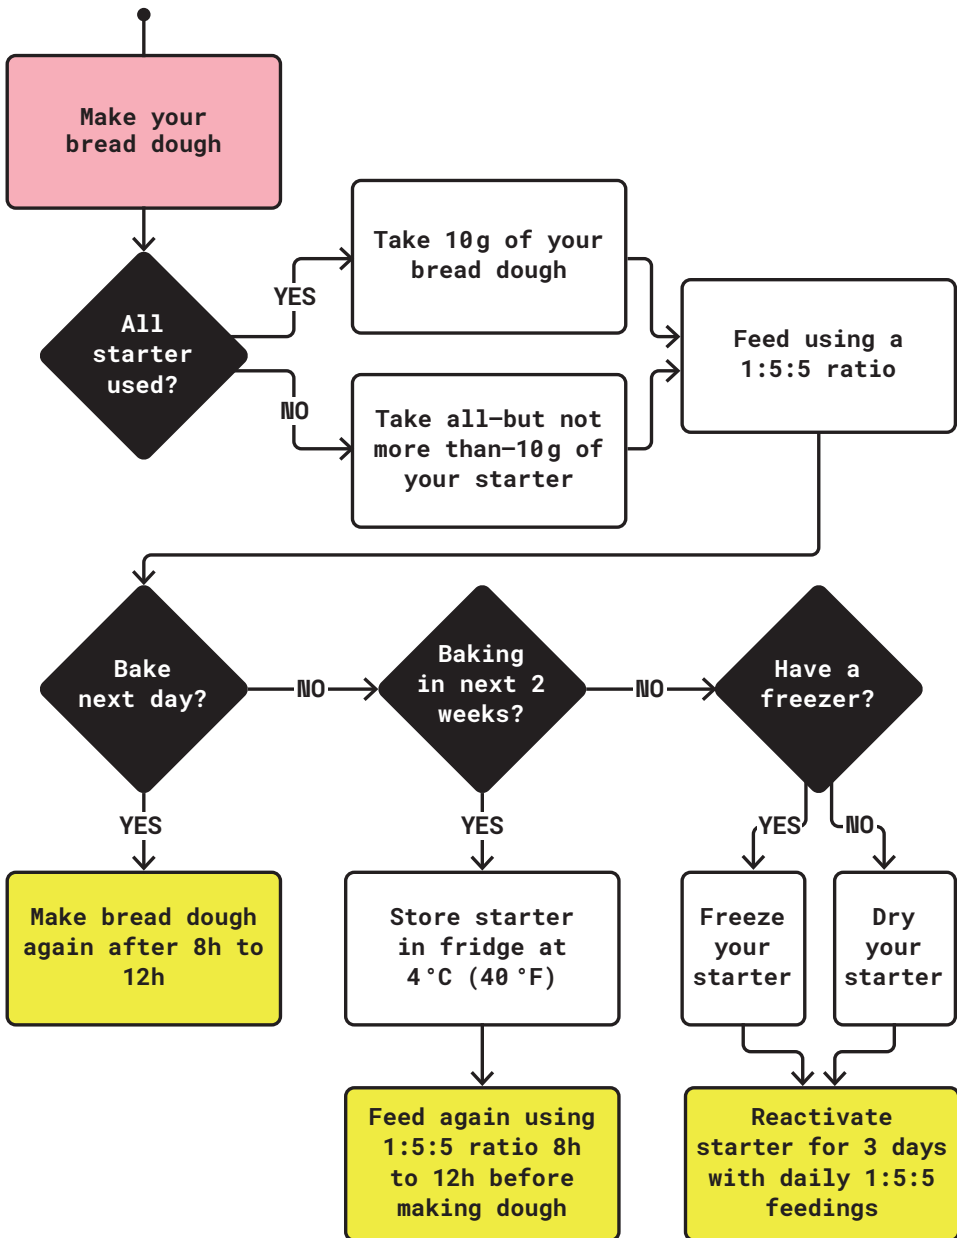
Make your bread dough

All starter used?

YES

NO

Take 10g of your bread dough

Take all–but not more than–10g of your starter

Feed using a 1:5:5 ratio

Bake next day?

NO

Baking in next 2 weeks?

NO

Have a freezer?

YES

YES

YES

NO

Make bread dough again after 8h to 12h

Store starter in fridge at 4°C (40°F)

Freeze your starter

Dry your starter

Feed again using 1:5:5 ratio 8h to 12h before making dough

Reactivate starter for 3 days with daily 1:5:5 feedings